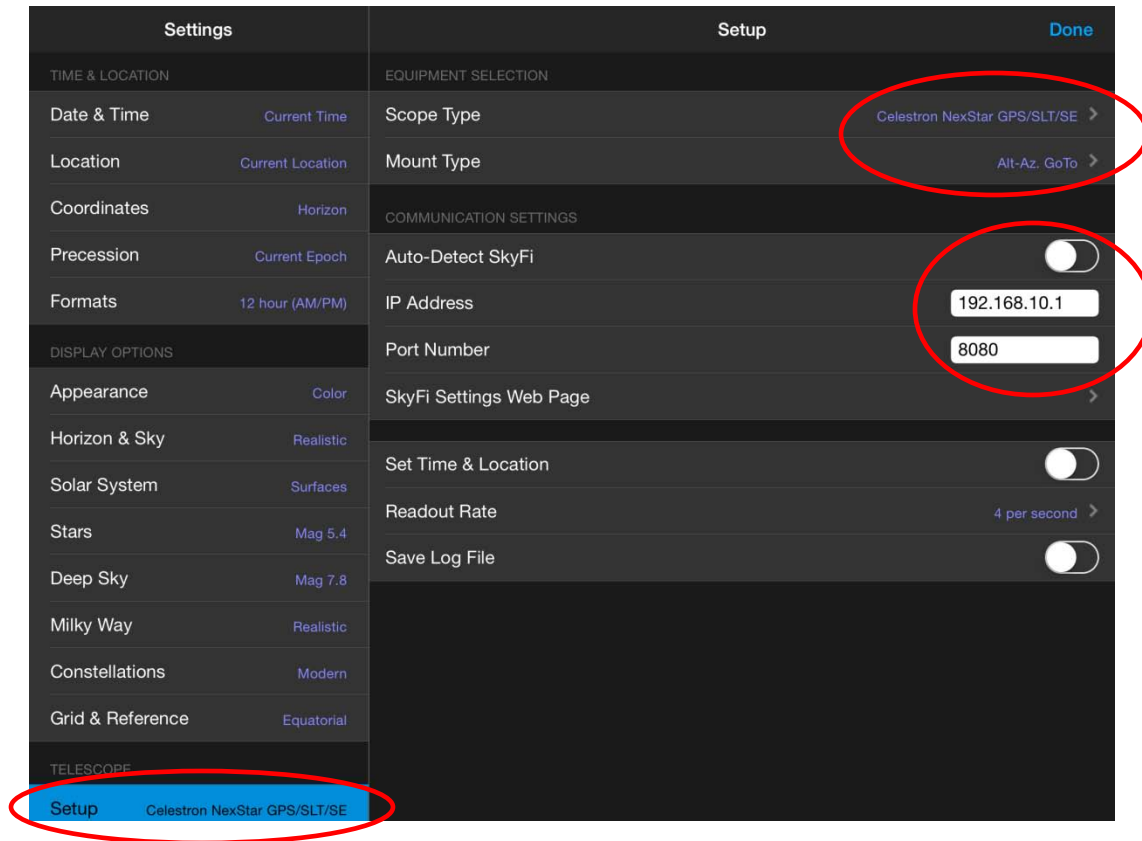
Settings

TIME & LOCATION

Date & Time Current Time

Location Current Location

Coordinates Horizon

Precession Current Epoch

Formats 12 hour (AM/PM)

DISPLAY OPTIONS

Appearance Color

Horizon & Sky Realistic

Solar System Surfaces

Stars Mag 5.4

Deep Sky Mag 7.8

Milky Way Realistic

Constellations Modern

Grid & Reference Equatorial

TELESCOPE

Setup Celestron NexStar GPS/SLT/SE

Setup

Done

EQUIPMENT SELECTION

Scope Type Celestron NexStar GPS/SLT/SE

Mount Type Alt-Az. GoTo

COMMUNICATION SETTINGS

Auto-Detect SkyFi

IP Address 192.168.10.1

Port Number 8080

SkyFi Settings Web Page

Set Time & Location

Readout Rate 4 per second

Save Log File